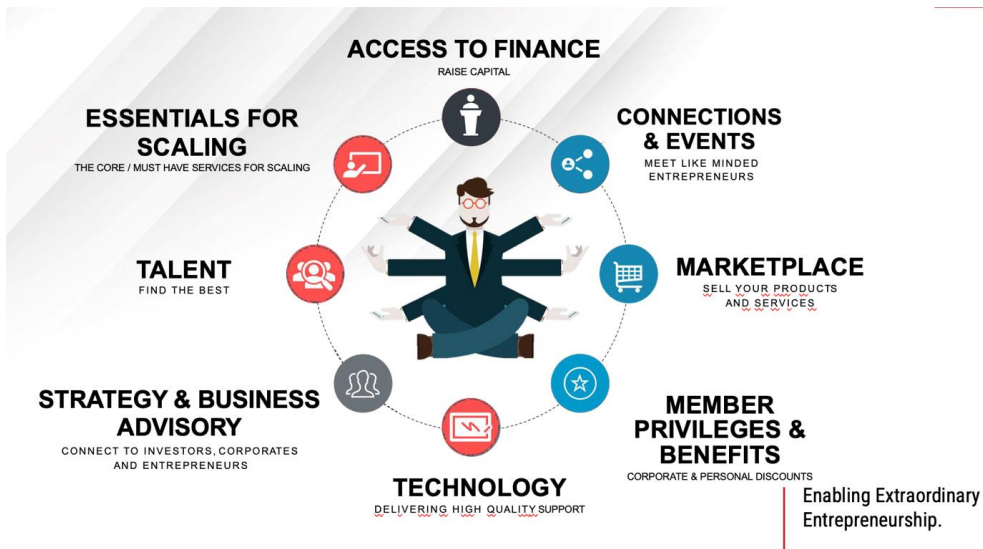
ACCESS TO FINANCE
RAISE CAPITAL

ESSENTIALS FOR SCALING
THE CORE / MUST HAVE SERVICES FOR SCALING

CONNECTIONS & EVENTS
MEET LIKE MINDED ENTREPRENEURS

TALENT
FIND THE BEST

MARKETPLACE
SELL YOUR PRODUCTS AND SERVICES

STRATEGY & BUSINESS ADVISORY
CONNECT TO INVESTORS, CORPORATES AND ENTREPRENEURS

MEMBER PRIVILEGES & BENEFITS
CORPORATE & PERSONAL DISCOUNTS

TECHNOLOGY
DELIVERING HIGH QUALITY SUPPORT

Enabling Extraordinary Entrepreneurship.